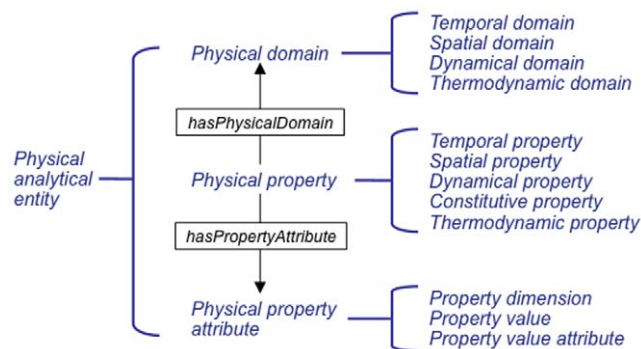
Physical analytical entity

Physical domain

hasPhysicalDomain

Physical property

hasPropertyAttribute

Physical property attribute

Temporal domain
Spatial domain
Dynamical domain
Thermodynamic domain

Temporal property
Spatial property
Dynamical property
Constitutive property
Thermodynamic property

Property dimension
Property value
Property value attribute